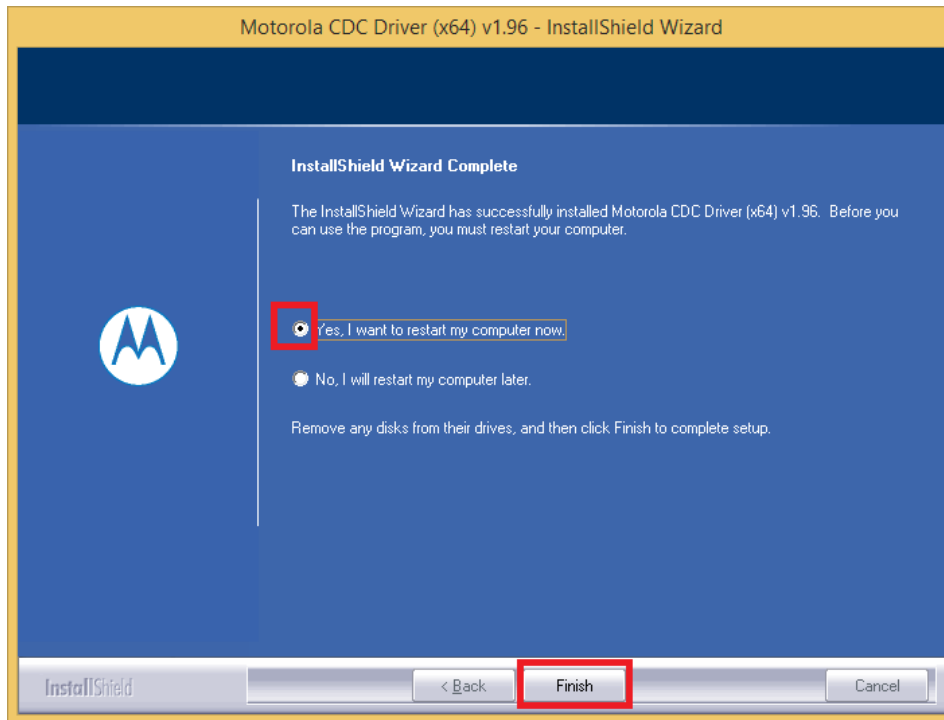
Motorola CDC Driver (x64) v1.96 - InstallShield Wizard

InstallShield Wizard Complete

The InstallShield Wizard has successfully installed Motorola CDC Driver (x64) v1.96. Before you can use the program, you must restart your computer.

Yes, I want to restart my computer now.

No, I will restart my computer later.

Remove any disks from their drives, and then click Finish to complete setup.

InstallShield

< Back

Finish

Cancel